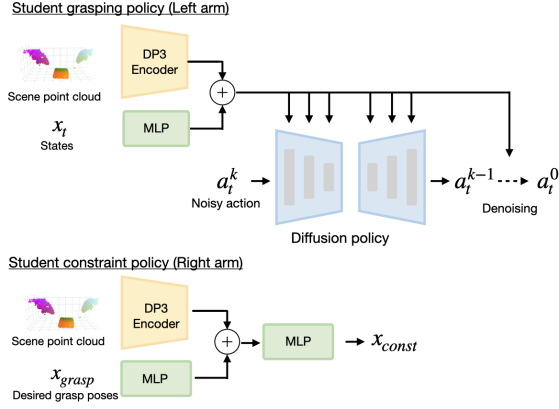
Student grasping policy (Left arm)

DP3 Encoder

Scene point cloud

$x_t$

States

MLP

$+$

$a_t^k$

Noisy action

$a_t^{k-1}$

$a_t^0$

Denoising

Diffusion policy

Student constraint policy (Right arm)

DP3 Encoder

Scene point cloud

$+$

MLP

$x_{const}$

$x_{grasp}$

Desired grasp poses

MLP